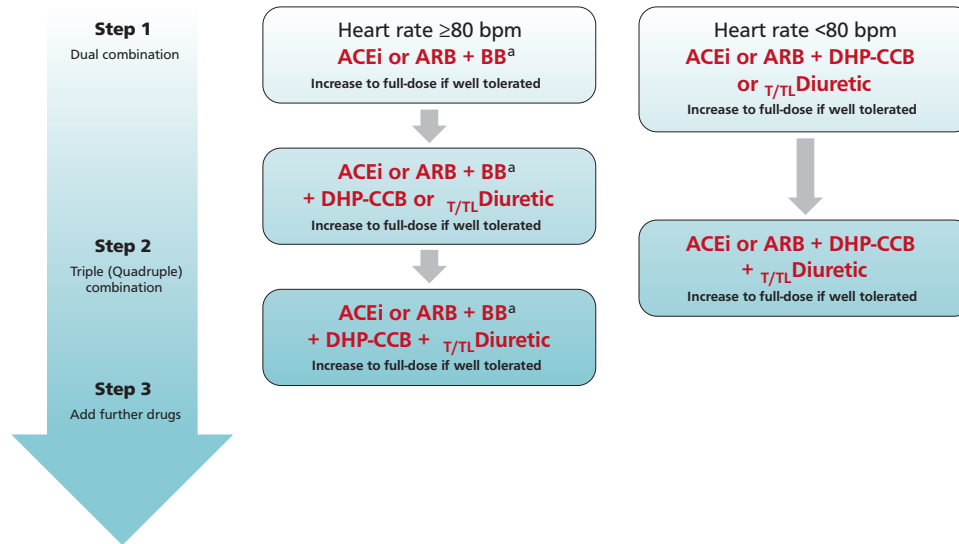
Step 1
Dual combination

Step 2
Triple (Quadruple) combination

Step 3
Add further drugs

Heart rate ≥80 bpm
ACEi or ARB + BB$^{a}$
Increase to full-dose if well tolerated

ACEi or ARB + BB$^{a}$
+ DHP-CCB or $_{T/TL}$Diuretic
Increase to full-dose if well tolerated

ACEi or ARB + BB$^{a}$
+ DHP-CCB + $_{T/TL}$Diuretic
Increase to full-dose if well tolerated

Heart rate <80 bpm
ACEi or ARB + DHP-CCB
or $_{T/TL}$Diuretic
Increase to full-dose if well tolerated

ACEi or ARB + DHP-CCB
+ $_{T/TL}$Diuretic
Increase to full-dose if well tolerated